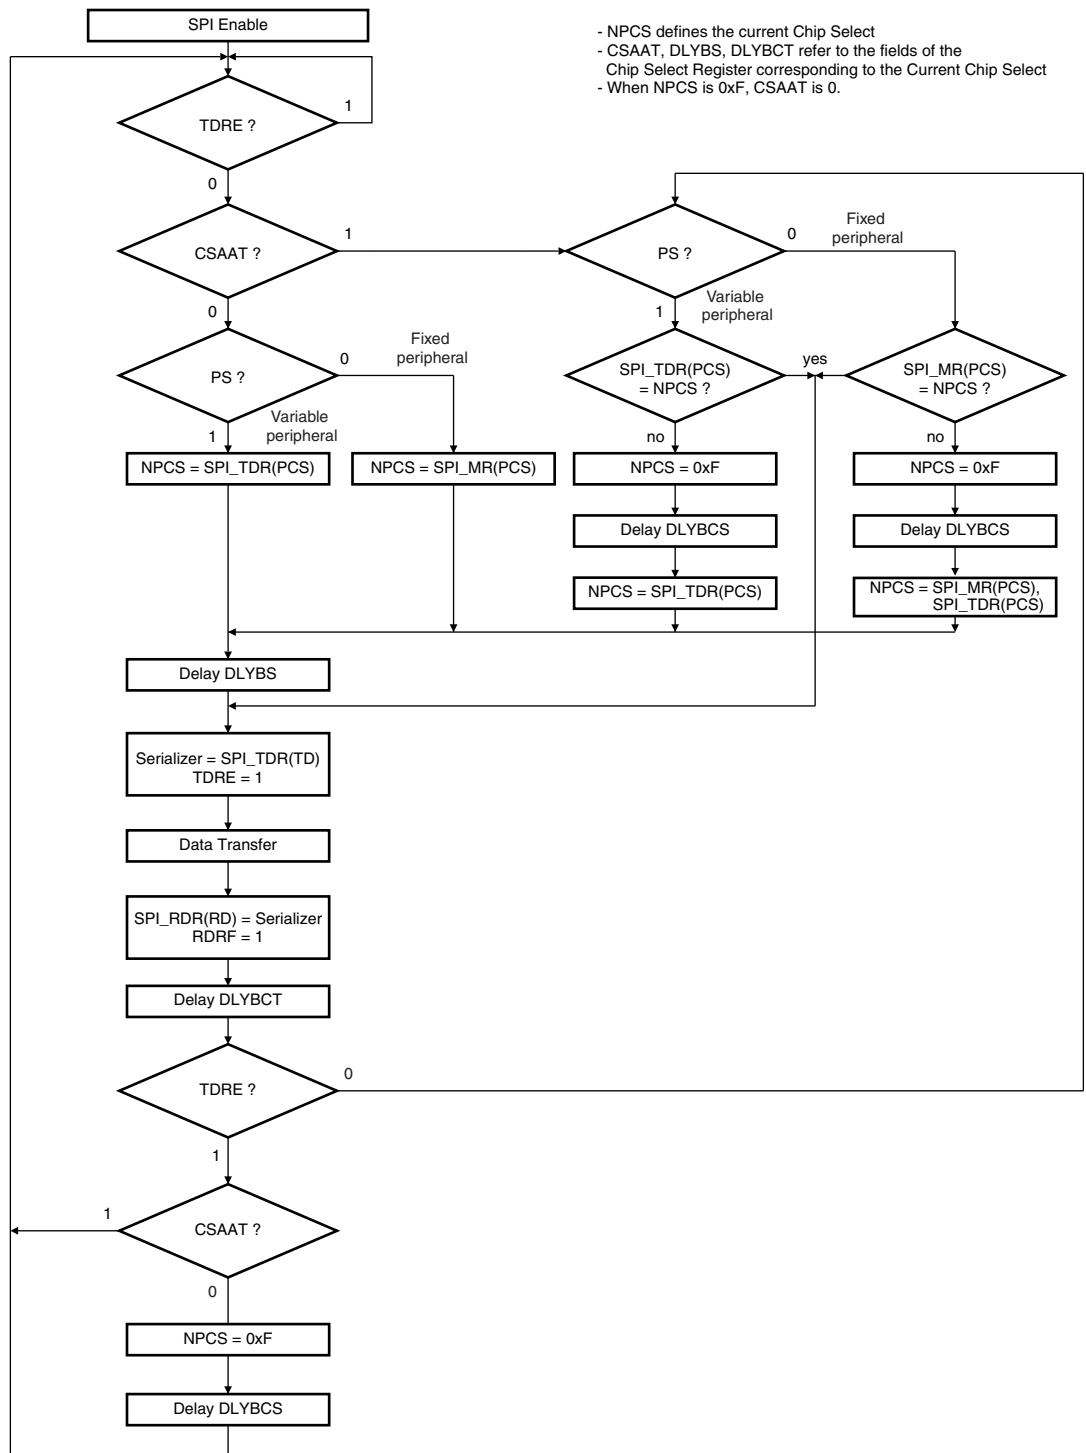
SPI Enable

- NPCS defines the current Chip Select
- CSAAT, DLYBS, DLYBCT refer to the fields of the Chip Select Register corresponding to the Current Chip Select
- When NPCS is 0xF, CSAAT is 0.

TDRE ?

1

0

CSAAT ?

1

PS ?

0

Fixed peripheral

1

Variable peripheral

0

PS ?

0

Fixed peripheral

Variable peripheral

1

SPI_TDR(PCS) = NPCS ?

yes

SPI_MR(PCS) = NPCS ?

no

no

NPCS = SPI_TDR(PCS)

NPCS = SPI_MR(PCS)

NPCS = 0xF

NPCS = 0xF

Delay DLYBCS

Delay DLYBCS

NPCS = SPI_TDR(PCS)

NPCS = SPI_MR(PCS), SPI_TDR(PCS)

Delay DLYBS

Serializer = SPI_TDR(TD)
TDRE = 1

Data Transfer

SPI_RDR(RD) = Serializer
RDRF = 1

Delay DLYBCT

TDRE ?

0

1

1

CSAAT ?

0

NPCS = 0xF

Delay DLYBCS